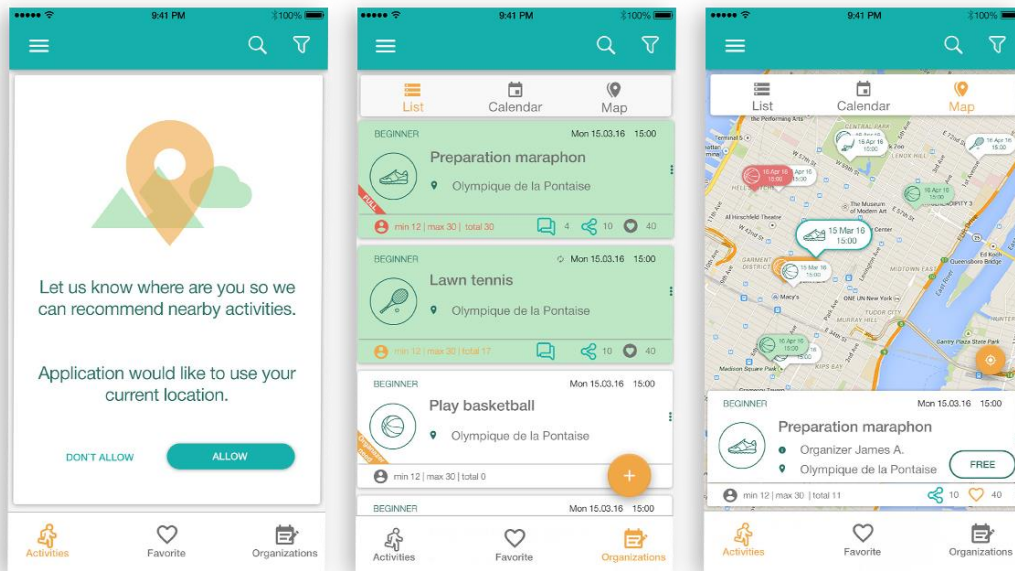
9:41 PM 100%

Let us know where are you so we can recommend nearby activities.

Application would like to use your current location.

DON'T ALLOW
ALLOW

Activities
Favorite
Organizations

9:41 PM 100%

List
Calendar
Map

BEGINNER
Mon 15.03.16 15:00
Preparation maraphon
Olympique de la Pontaise
FULL
min 12 | max 30 | total 30
4
10
40

BEGINNER
Mon 15.03.16 15:00
Lawn tennis
Olympique de la Pontaise
min 12 | max 30 | total 17
40

BEGINNER
Mon 15.03.16 15:00
Play basketball
Olympique de la Pontaise
min 12 | max 30 | total 0

BEGINNER
Mon 15.03.16 15:00

Activities
Favorite
Organizations

9:41 PM 100%

List
Calendar
Map

16 Apr 16 15:00
15 Mar 16 15:00
16 Mar 16 15:00
16 Apr 16 15:00
16 Apr 16 15:00

BEGINNER
Mon 15.03.16 15:00
Preparation maraphon
Organizer James A.
Olympique de la Pontaise
FREE
min 12 | max 30 | total 11
10
40

Activities
Favorite
Organizations